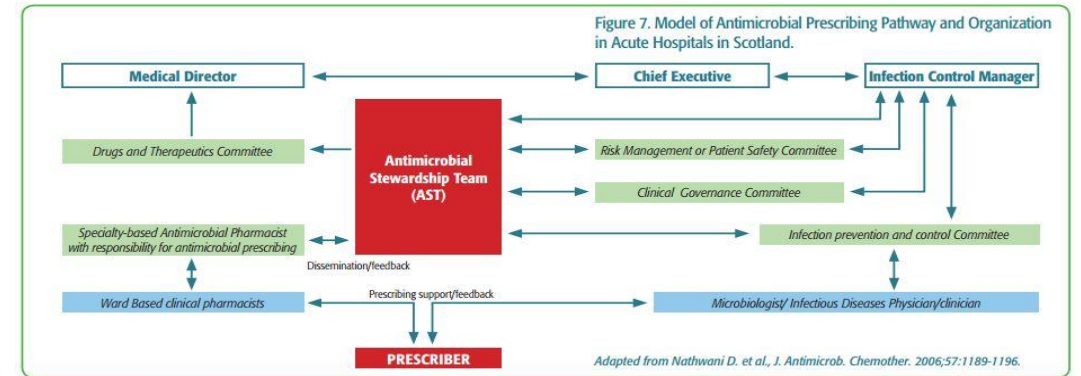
Figure 7. Model of Antimicrobial Prescribing Pathway and Organization in Acute Hospitals in Scotland.

Medical Director

Chief Executive

Infection Control Manager

Drugs and Therapeutics Committee

Antimicrobial Stewardship Team (AST)

Risk Management or Patient Safety Committee

Clinical Governance Committee

Specialty-based Antimicrobial Pharmacist with responsibility for antimicrobial prescribing

Dissemination/feedback

Infection prevention and control Committee

Ward Based clinical pharmacists

Prescribing support/feedback

Microbiologist/ Infectious Diseases Physician/clinician

PRESCRIBER

Adapted from Nathwani D. et al., J. Antimicrob. Chemother. 2006;57:1189-1196.